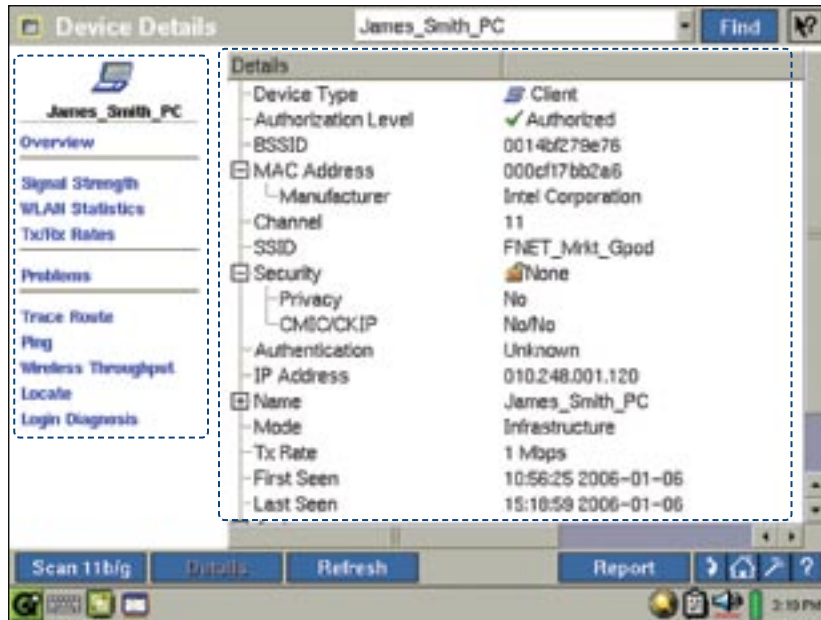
Device Details

James_Smith_PC

Find

James_Smith_PC

Overview

Signal Strength
WLAN Statistics
Tx/Rx Rates

Problems

Trace Route
Ping
Wireless Throughput
Locate
Login Diagnosis

Details

| | |
|---|---|
| Device Type | Client |
| Authorization Level | ✓ Authorized |
| BSSID | 0014bf279e76 |
| MAC Address | 000cf17bb2a6 |
| Manufacturer | Intel Corporation |
| Channel | 11 |
| SSID | FNET_Mrkt_Gpod |
| Security | None |
| Privacy | No |
| CMIC/CKIP | No/No |
| Authentication | Unknown |
| IP Address | 010.248.001.120 |
| Name | James_Smith_PC |
| Mode | Infrastructure |
| Tx Rate | 1 Mbps |
| First Seen | 10:56:25 2006-01-06 |
| Last Seen | 15:18:59 2006-01-06 |

Scan 11b/g
Details
Refresh
Report
?

3:19 PM